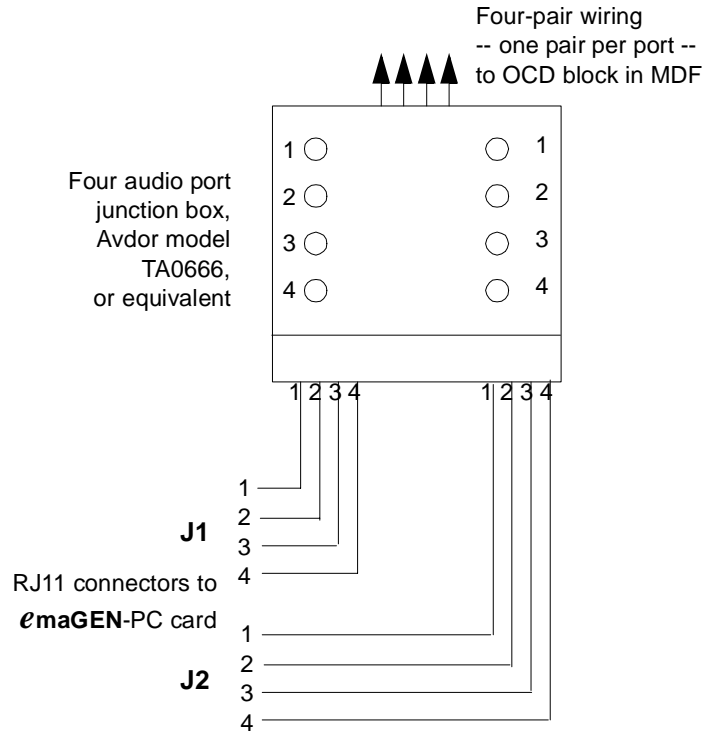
Four-pair wiring
-- one pair per port --
to OCD block in MDF

Four audio port junction box, Avdor model TA0666, or equivalent

1
2
3
4

1
2
3
4

1 2 3 4

1 2 3 4

1
2
J1
3
4

RJ11 connectors to *e*maGEN-PC card

1
2
J2
3
4